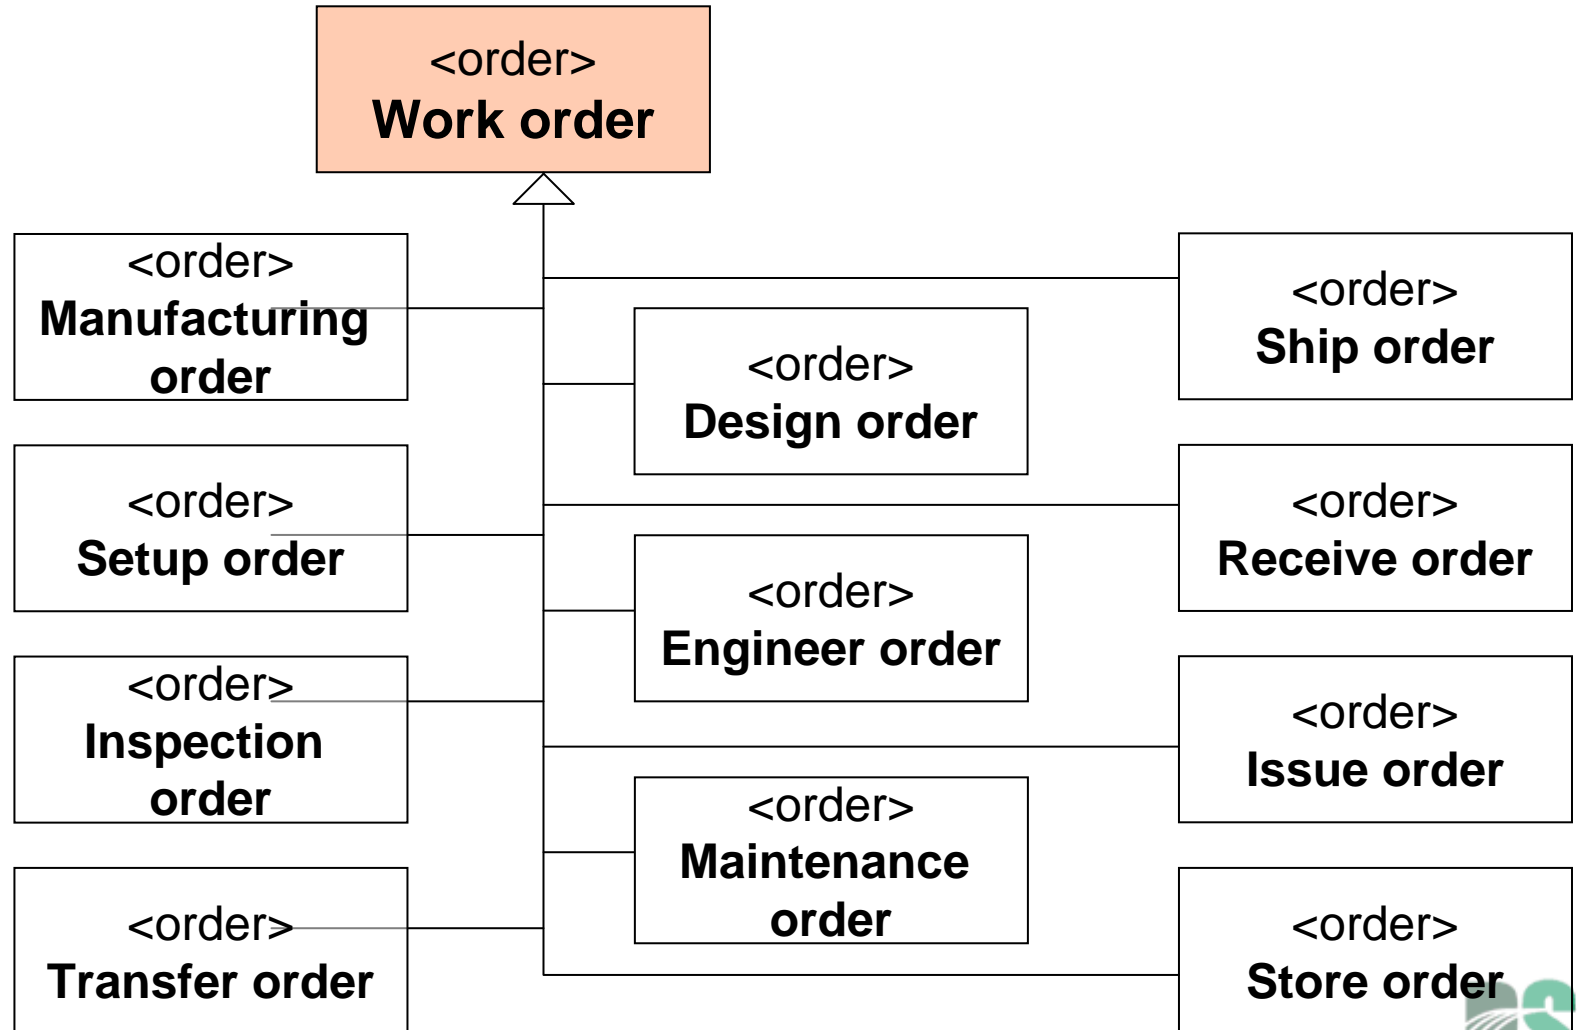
<order>
Work order

<order>
Manufacturing order

<order>
Setup order

<order>
Inspection order

<order>
Transfer order

<order>
Design order

<order>
Engineer order

<order>
Maintenance order

<order>
Ship order

<order>
Receive order

<order>
Issue order

<order>
Store order